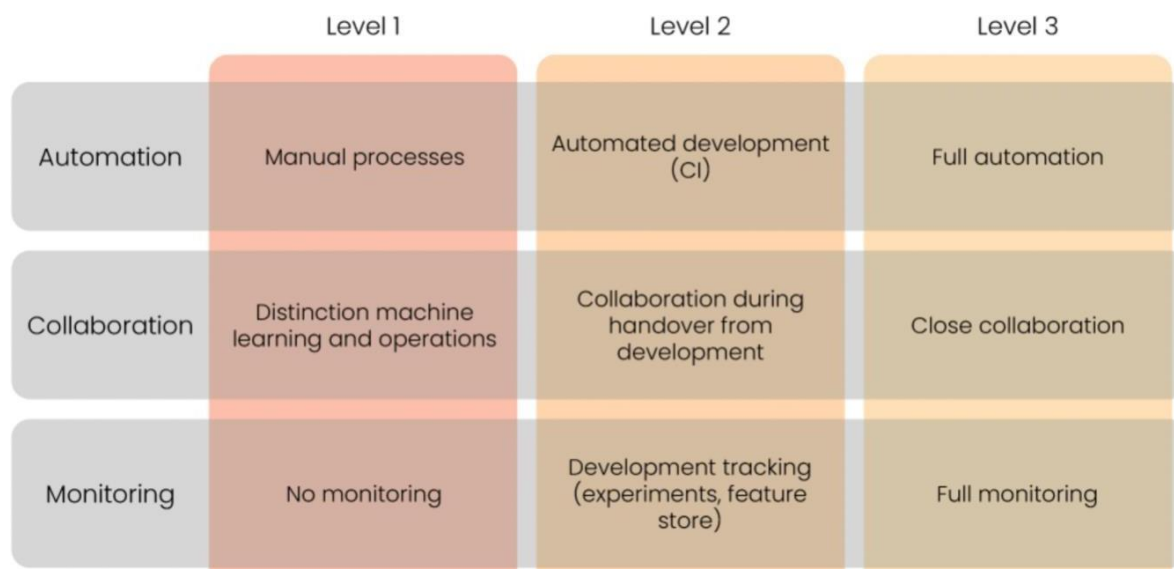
|  | Level 1 | Level 2 | Level 3 |
|---|---|---|---|
| Automation | Manual processes | Automated development (CI) | Full automation |
| Collaboration | Distinction machine learning and operations | Collaboration during handover from development | Close collaboration |
| Monitoring | No monitoring | Development tracking (experiments, feature store) | Full monitoring |